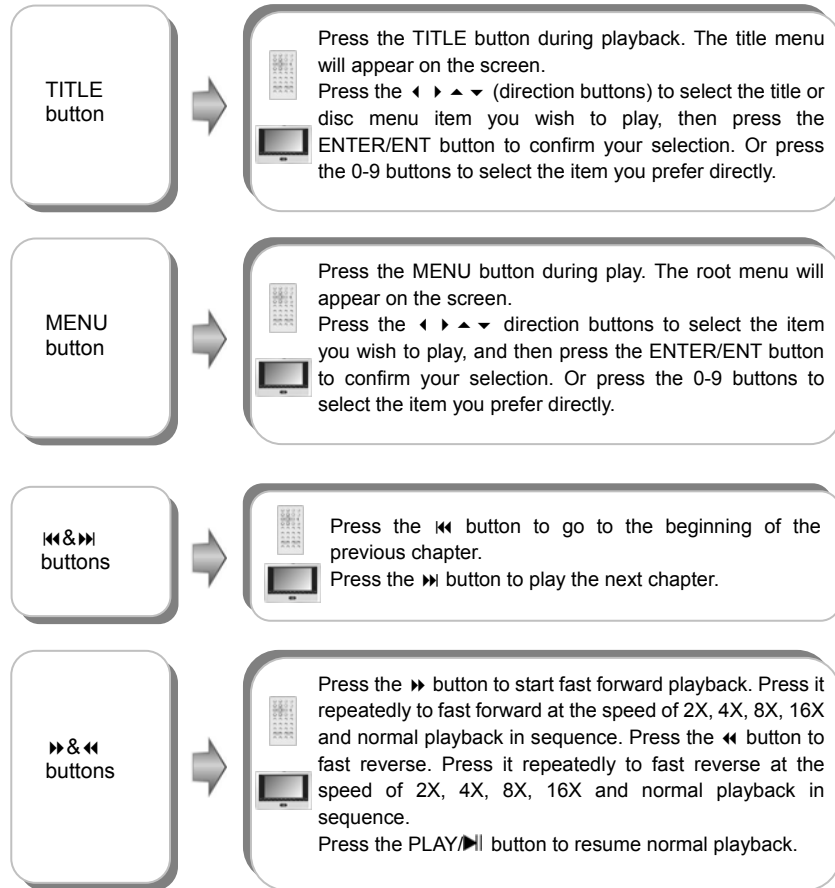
TITLE button

Press the TITLE button during playback. The title menu will appear on the screen.
Press the ◀ ▶ ▲ ▼ (direction buttons) to select the title or disc menu item you wish to play, then press the ENTER/ENT button to confirm your selection. Or press the 0-9 buttons to select the item you prefer directly.

MENU button

Press the MENU button during play. The root menu will appear on the screen.
Press the ◀ ▶ ▲ ▼ direction buttons to select the item you wish to play, and then press the ENTER/ENT button to confirm your selection. Or press the 0-9 buttons to select the item you prefer directly.

⏮&⏭ buttons

Press the ⏮ button to go to the beginning of the previous chapter.
Press the ⏭ button to play the next chapter.

⏩&⏪ buttons

Press the ⏩ button to start fast forward playback. Press it repeatedly to fast forward at the speed of 2X, 4X, 8X, 16X and normal playback in sequence. Press the ⏪ button to fast reverse. Press it repeatedly to fast reverse at the speed of 2X, 4X, 8X, 16X and normal playback in sequence.
Press the PLAY/⏯ button to resume normal playback.